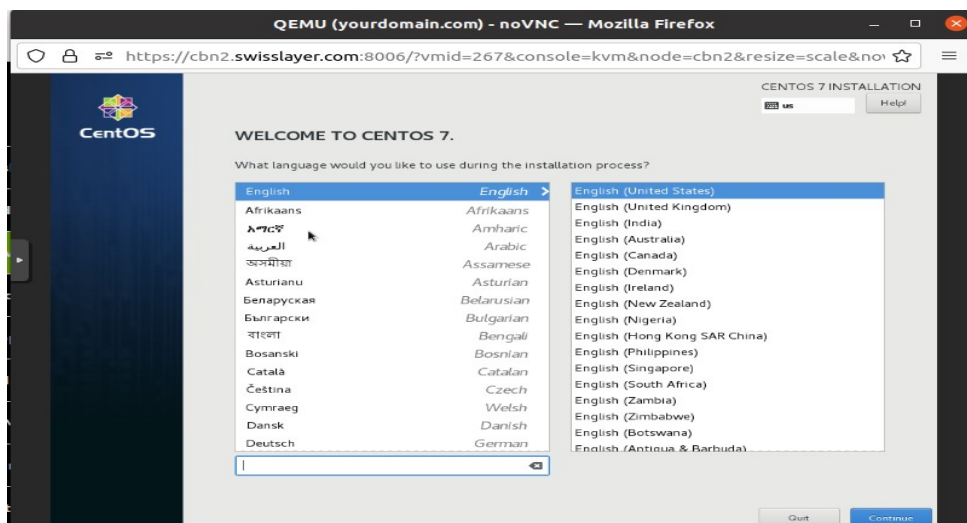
QEMU (yourdomain.com) - noVNC — Mozilla Firefox

https://cbn2.swisslayer.com:8006/?vmid=267&console=kvm&node=cbn2&resize=scale&no

CentOS

CENTOS 7 INSTALLATION

us

Help!

WELCOME TO CENTOS 7.

What language would you like to use during the installation process?

| | |
|---|---|
| English | English |
| Afrikaans | Afrikaans |
| አማርኛ | Amharic |
| العربية | Arabic |
| অসমীয়া | Assamese |
| Asturianu | Asturian |
| Беларуская | Belarusian |
| Български | Bulgarian |
| বাংলা | Bengali |
| Bosanski | Bosnian |
| Català | Catalan |
| Čeština | Czech |
| Cymraeg | Welsh |
| Dansk | Danish |
| Deutsch | German |

English (United States)
English (United Kingdom)
English (India)
English (Australia)
English (Canada)
English (Denmark)
English (Ireland)
English (New Zealand)
English (Nigeria)
English (Hong Kong SAR China)
English (Philippines)
English (Singapore)
English (South Africa)
English (Zambia)
English (Zimbabwe)
English (Botswana)
English (Antigua & Barbuda)

Quit

Continue